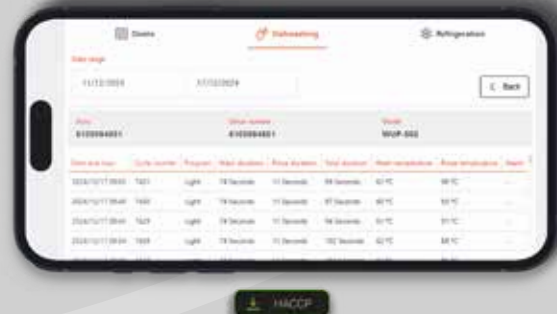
Ovens

Dishwashing

Refrigeration

Date range

11/12/2024

17/12/2024

Back

Serial number

6105984851

WUP-502

| Date and hour | Cycle counter | Program | Wash duration | Rinse duration | Total duration | Wash temperature | Rinse temperature |
|---|---|---|---|---|---|---|---|
| 2024/12/17 09:05 | 1421 | Light | 78 Seconds | 11 Seconds | 99 Seconds | 61°C | 86°C |
| 2024/12/17 09:49 | 1440 | Light | 78 Seconds | 11 Seconds | 97 Seconds | 60°C | 83°C |
| 2024/12/17 09:49 | 1429 | Light | 78 Seconds | 11 Seconds | 96 Seconds | 61°C | 81°C |
| 2024/12/17 09:04 | 1439 | Light | 78 Seconds | 11 Seconds | 102 Seconds | 62°C | 88°C |

HACCP